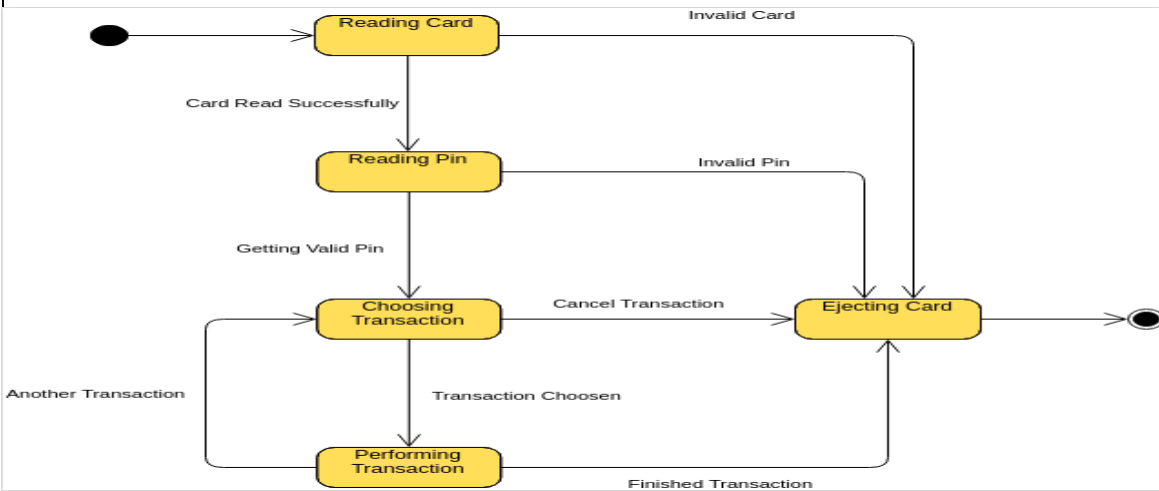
Reading Card

Invalid Card

Card Read Successfully

Reading Pin

Invalid Pin

Getting Valid Pin

Choosing Transaction

Cancel Transaction

Ejecting Card

Another Transaction

Transaction Choosen

Performing Transaction

Finished Transaction